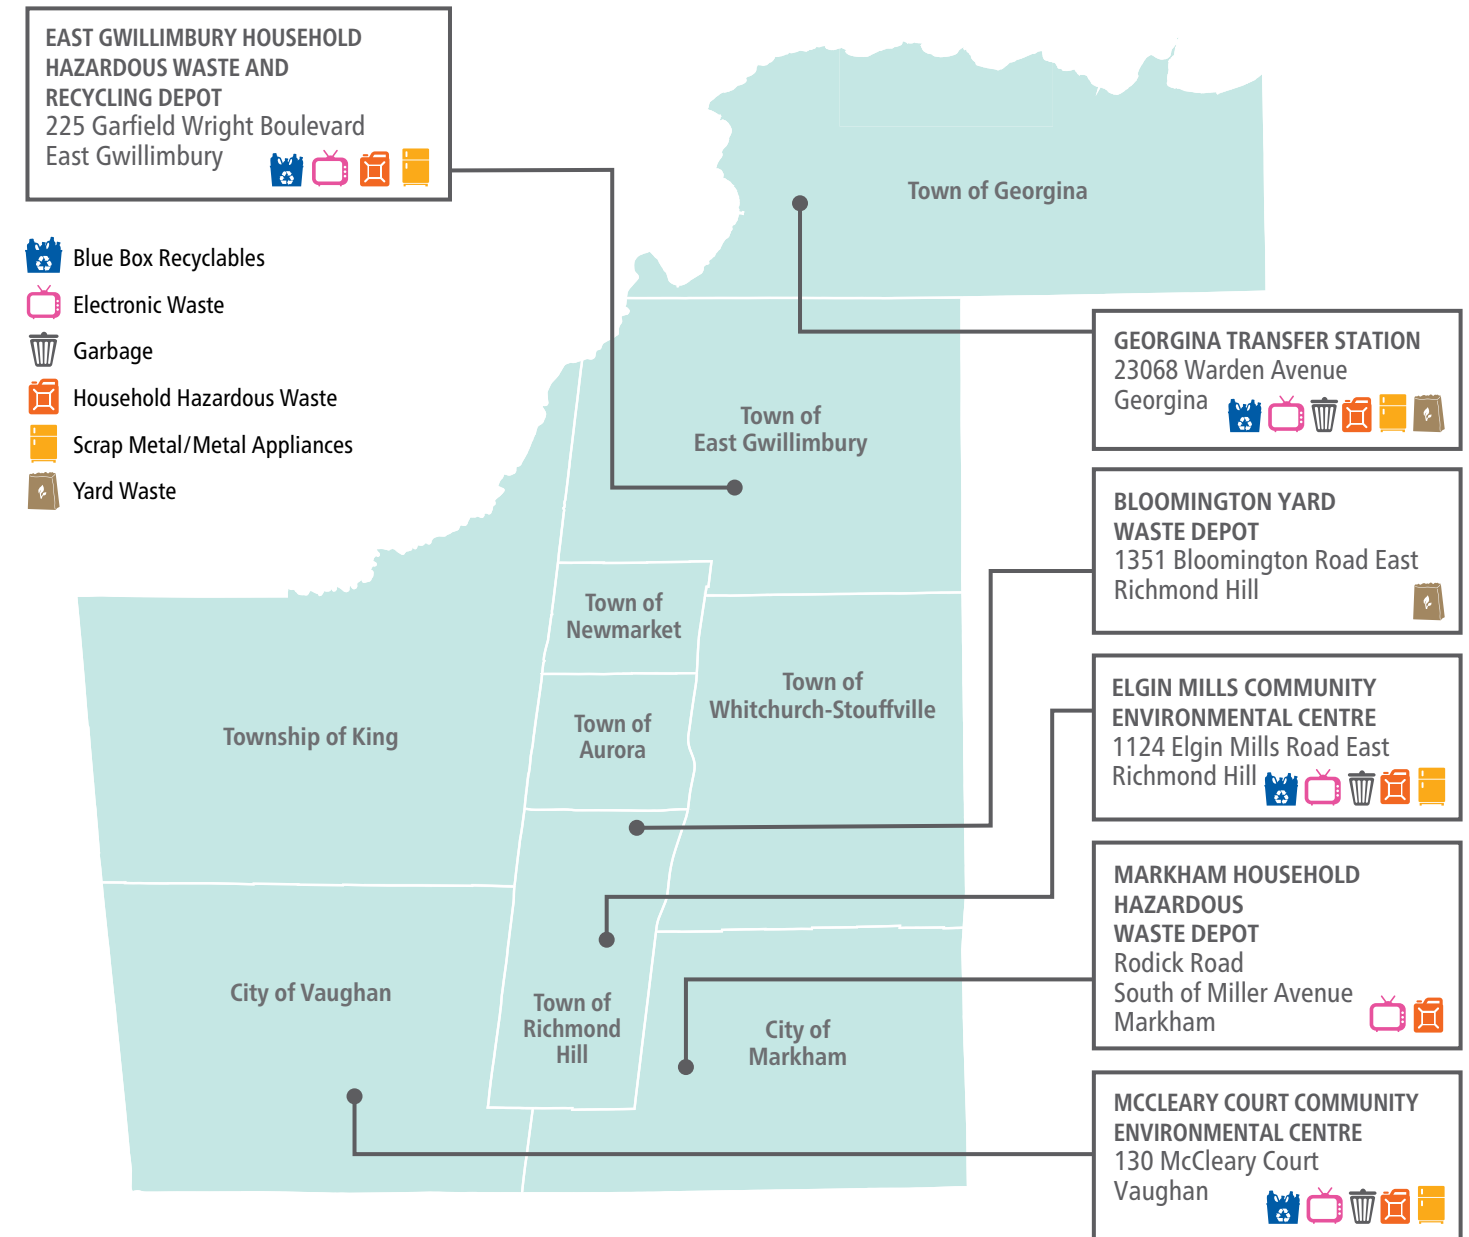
EAST GWILLIMBURY HOUSEHOLD HAZARDOUS WASTE AND RECYCLING DEPOT
225 Garfield Wright Boulevard
East Gwillimbury

Blue Box Recyclables
Electronic Waste
Garbage
Household Hazardous Waste
Scrap Metal/Metal Appliances
Yard Waste

Town of Georgina

GEORGINA TRANSFER STATION
23068 Warden Avenue
Georgina

Town of East Gwillimbury

BLOOMINGTON YARD WASTE DEPOT
1351 Bloomington Road East
Richmond Hill

Town of Newmarket

Town of Whitchurch-Stouffville

ELGIN MILLS COMMUNITY ENVIRONMENTAL CENTRE
1124 Elgin Mills Road East
Richmond Hill

Township of King

Town of Aurora

MARKHAM HOUSEHOLD HAZARDOUS WASTE DEPOT
Rodick Road
South of Miller Avenue
Markham

City of Vaughan

Town of Richmond Hill

City of Markham

MCCLEARY COURT COMMUNITY ENVIRONMENTAL CENTRE
130 McCleary Court
Vaughan